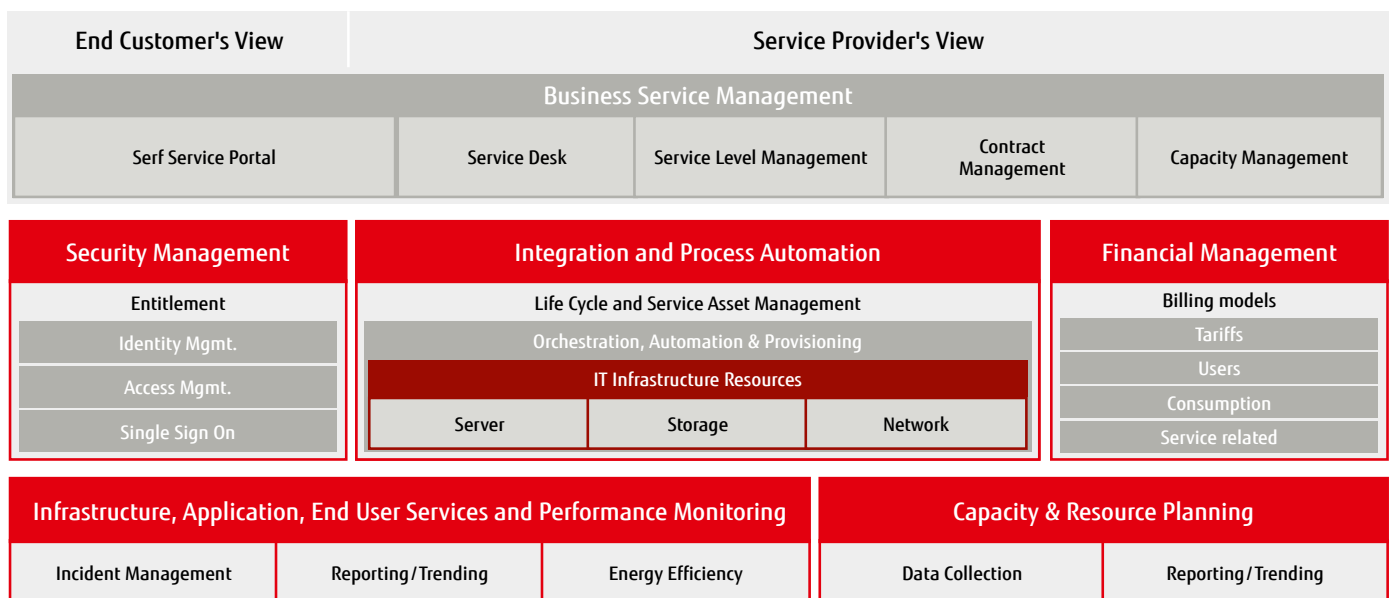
End Customer's View

Service Provider's View

Business Service Management

Serf Service Portal

Service Desk

Service Level Management

Contract Management

Capacity Management

Security Management

Entitlement

Identity Mgmt.

Access Mgmt.

Single Sign On

Integration and Process Automation

Life Cycle and Service Asset Management

Orchestration, Automation & Provisioning

IT Infrastructure Resources

Server

Storage

Network

Financial Management

Billing models

Tariffs

Users

Consumption

Service related

Infrastructure, Application, End User Services and Performance Monitoring

Incident Management

Reporting/Trending

Energy Efficiency

Capacity & Resource Planning

Data Collection

Reporting/Trending